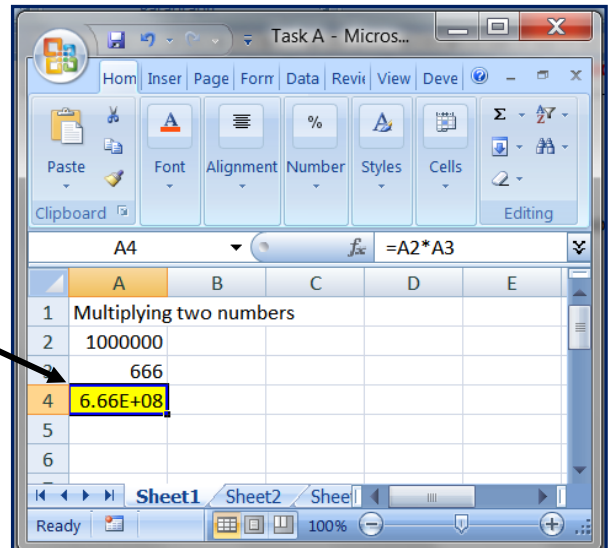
Task A - Micros...

Hom Inser Page Form Data Revie View Deve

Paste

Font

Alignment

Number

Styles

Cells

Clipboard

Editing

A4

$f_x$ =A2*A3

| | A | B | C | D | E |
|---|---|---|---|---|---|
| 1 | Multiplying two numbers | | | | |
| 2 | 1000000 | | | | |
| 3 | 666 | | | | |
| 4 | 6.66E+08 | | | | |
| 5 | | | | | |
| 6 | | | | | |

Sheet1 Sheet2 Shee

Ready

100%